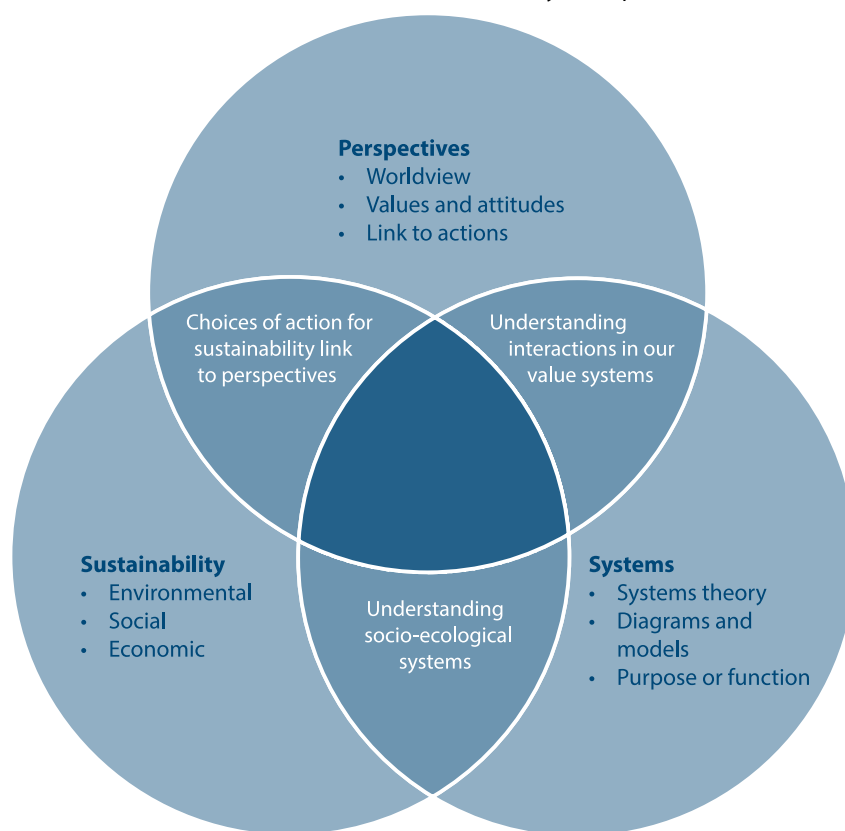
**Perspectives**
• Worldview
• Values and attitudes
• Link to actions

Choices of action for sustainability link to perspectives

Understanding interactions in our value systems

**Sustainability**
• Environmental
• Social
• Economic

Understanding socio-ecological systems

**Systems**
• Systems theory
• Diagrams and models
• Purpose or function